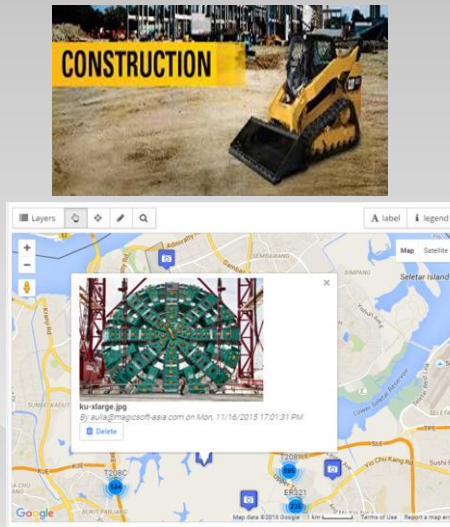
CONSTRUCTION

Layers

A label
i legend

Map
Satellite

+
−

×

ku-xlarge.jpg
By aulia@magicsoft-asia.com on Mon, 11/16/2015 17:01:31 PM

Delete

Seletar Island

SEMBAWANG

SIMPANG

T208C

T208

ER221

524

586

935

Google

Map data ©2015 Google
1 km
Terms of Use
Report a map error